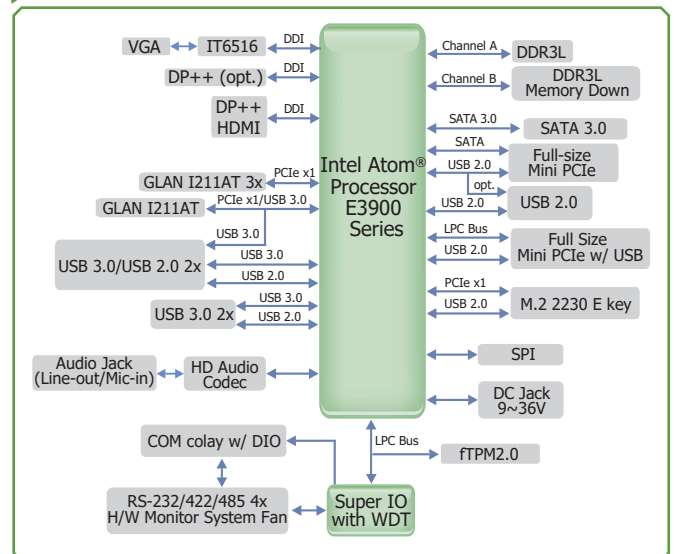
VGA
IT6516
DDI
DP++ (opt.)
DDI
DP++
HDMI
DDI
GLAN I211AT 3x
PCIe x1
GLAN I211AT
PCIe x1/USB 3.0
USB 3.0
USB 3.0/USB 2.0 2x
USB 3.0
USB 2.0
USB 3.0 2x
USB 3.0
USB 2.0
Audio Jack
(Line-out/Mic-in)
HD Audio
Codec
COM colay w/ DIO
RS-232/422/485 4x
H/W Monitor System Fan
Intel Atom®
Processor
E3900
Series
Channel A
DDR3L
Channel B
DDR3L
Memory Down
SATA 3.0
SATA 3.0
SATA
USB 2.0
Full-size
Mini PCIe
opt.
USB 2.0
USB 2.0
LPC Bus
USB 2.0
Full Size
Mini PCIe w/ USB
PCIe x1
USB 2.0
M.2 2230 E key
SPI
DC Jack
9~36V
LPC Bus
fTPM2.0
Super IO
with WDT